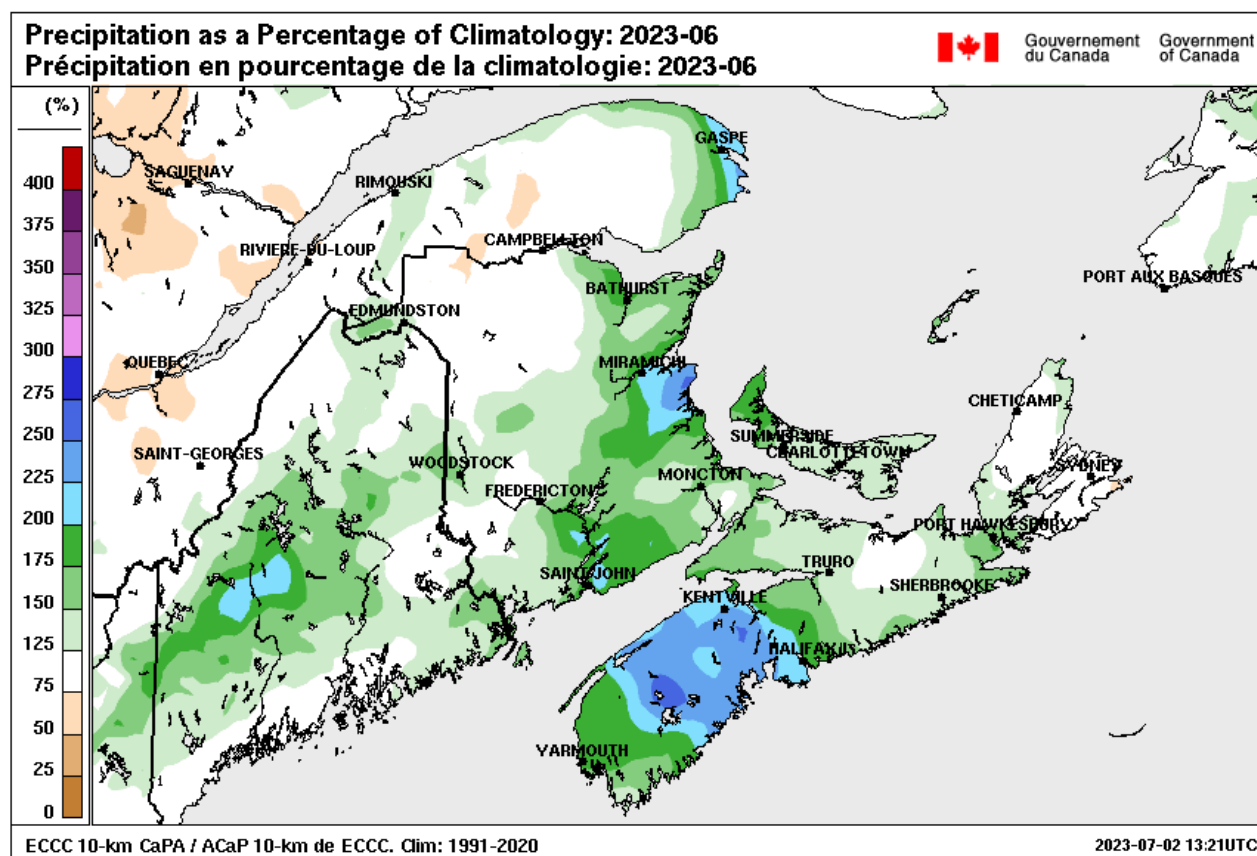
Precipitation as a Percentage of Climatology: 2023-06
Précipitation en pourcentage de la climatologie: 2023-06

Gouvernement du Canada Government of Canada

(%)
400
375
350
325
300
275
250
225
200
175
150
125
75
50
25
0

SAGUENAY
RIMOUSKI
GASPE
CAMPBELLTON
RIVIERE-DU-LOUP
BATHURST
PORT AUX BASQUES
EDMUNDSTON
QUEBEC
MIRAMICHI
CHETICAMP
SUMMERSIDE
CHARLOTTETOWN
SAINT-GEORGES
WOODSTOCK
SYDNEY
MONCTON
FREDERICTON
PORT HAWKESBURY
SAINT JOHN
TRURO
SHERBROOKE
KENTVILLE
HALIFAX
YARMOUTH

ECCC 10-km CaPA / ACaP 10-km de ECCC. Clim: 1991-2020
2023-07-02 13:21UTC